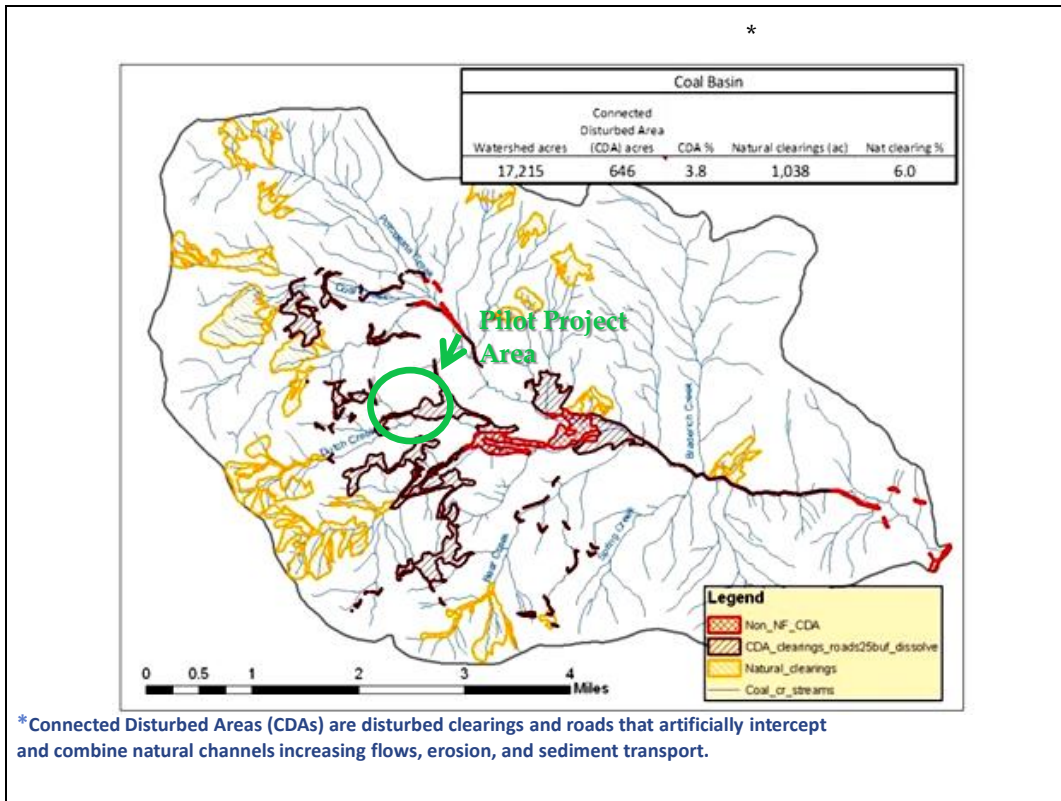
*

| Coal Basin | | | | |
|---|---|---|---|---|
| Watershed acres | Connected Disturbed Area (CDA) acres | CDA % | Natural clearings (ac) | Nat clearing % |
| 17,215 | 646 | 3.8 | 1,038 | 6.0 |

Pilot Project Area

Porcupine Creek

Dutch Creek

Bear Creek

Bradarich Creek

Spring Creek

Legend
Non_NF_CDA
CDA_clearings_roads25buf_dissolve
Natural_clearings
Coal_cr_streams

0 0.5 1 2 3 4 Miles

*Connected Disturbed Areas (CDAs) are disturbed clearings and roads that artificially intercept and combine natural channels increasing flows, erosion, and sediment transport.